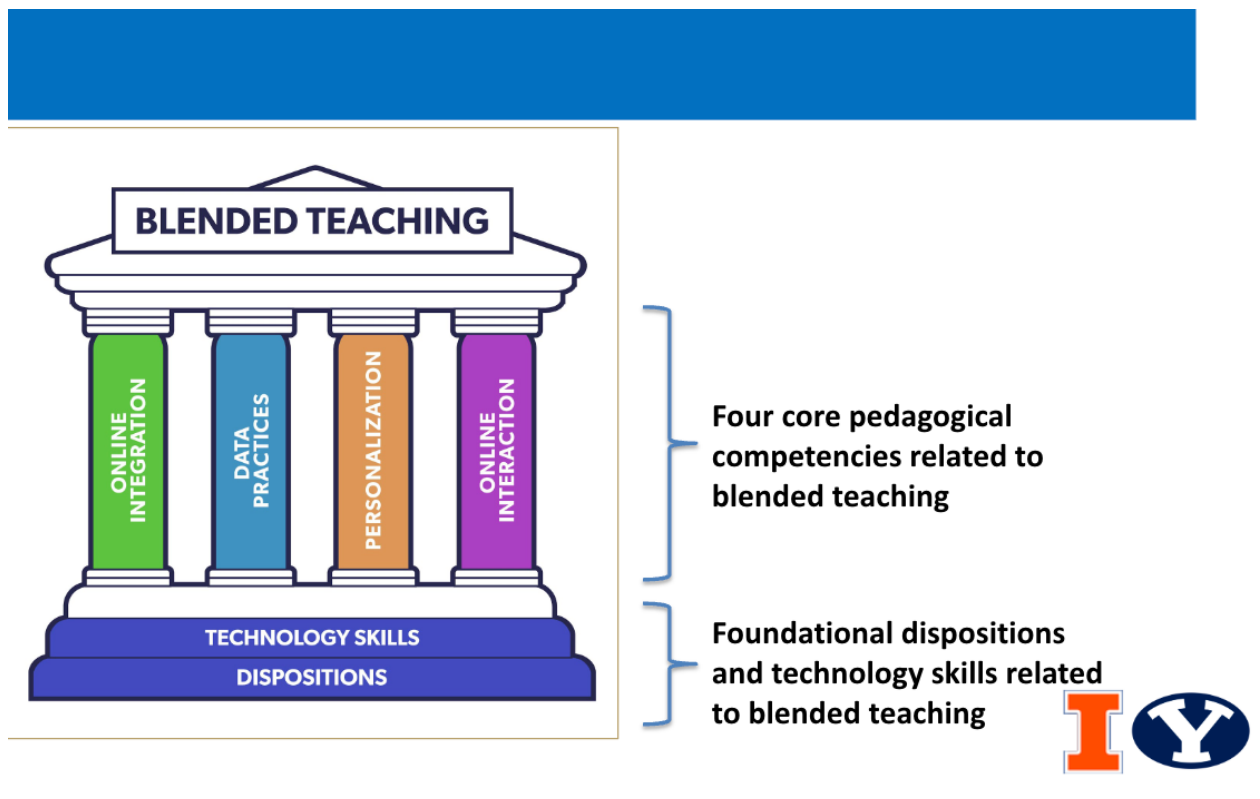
BLENDED TEACHING

ONLINE INTEGRATION

DATA PRACTICES

PERSONALIZATION

ONLINE INTERACTION

TECHNOLOGY SKILLS

DISPOSITIONS

Four core pedagogical competencies related to blended teaching

Foundational dispositions and technology skills related to blended teaching

I

Y